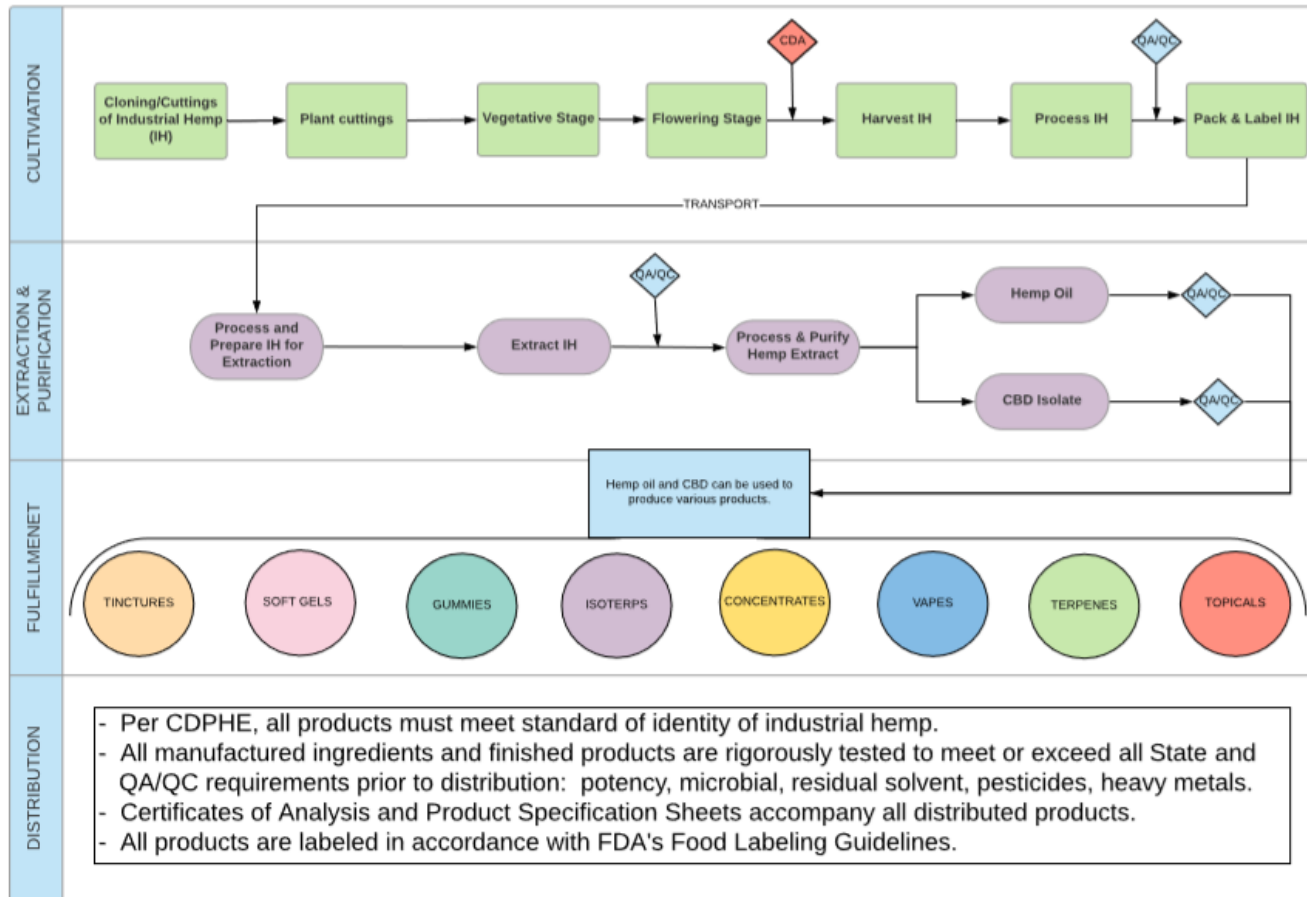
CULTIVIATION

CDA

QA/QC

Cloning/Cuttings of Industrial Hemp (IH)

Plant cuttings

Vegetative Stage

Flowering Stage

Harvest IH

Process IH

Pack & Label IH

TRANSPORT

EXTRACTION & PURIFICATION

Process and Prepare IH for Extraction

Extract IH

QA/QC

Process & Purify Hemp Extract

Hemp Oil

QA/QC

CBD Isolate

QA/QC

FULFILLMENET

Hemp oil and CBD can be used to produce various products.

TINCTURES

SOFT GELS

GUMMIES

ISOTERPS

CONCENTRATES

VAPES

TERPENES

TOPICALS

DISTRIBUTION

- Per CDPHE, all products must meet standard of identity of industrial hemp.
- All manufactured ingredients and finished products are rigorously tested to meet or exceed all State and QA/QC requirements prior to distribution: potency, microbial, residual solvent, pesticides, heavy metals.
- Certificates of Analysis and Product Specification Sheets accompany all distributed products.
- All products are labeled in accordance with FDA's Food Labeling Guidelines.